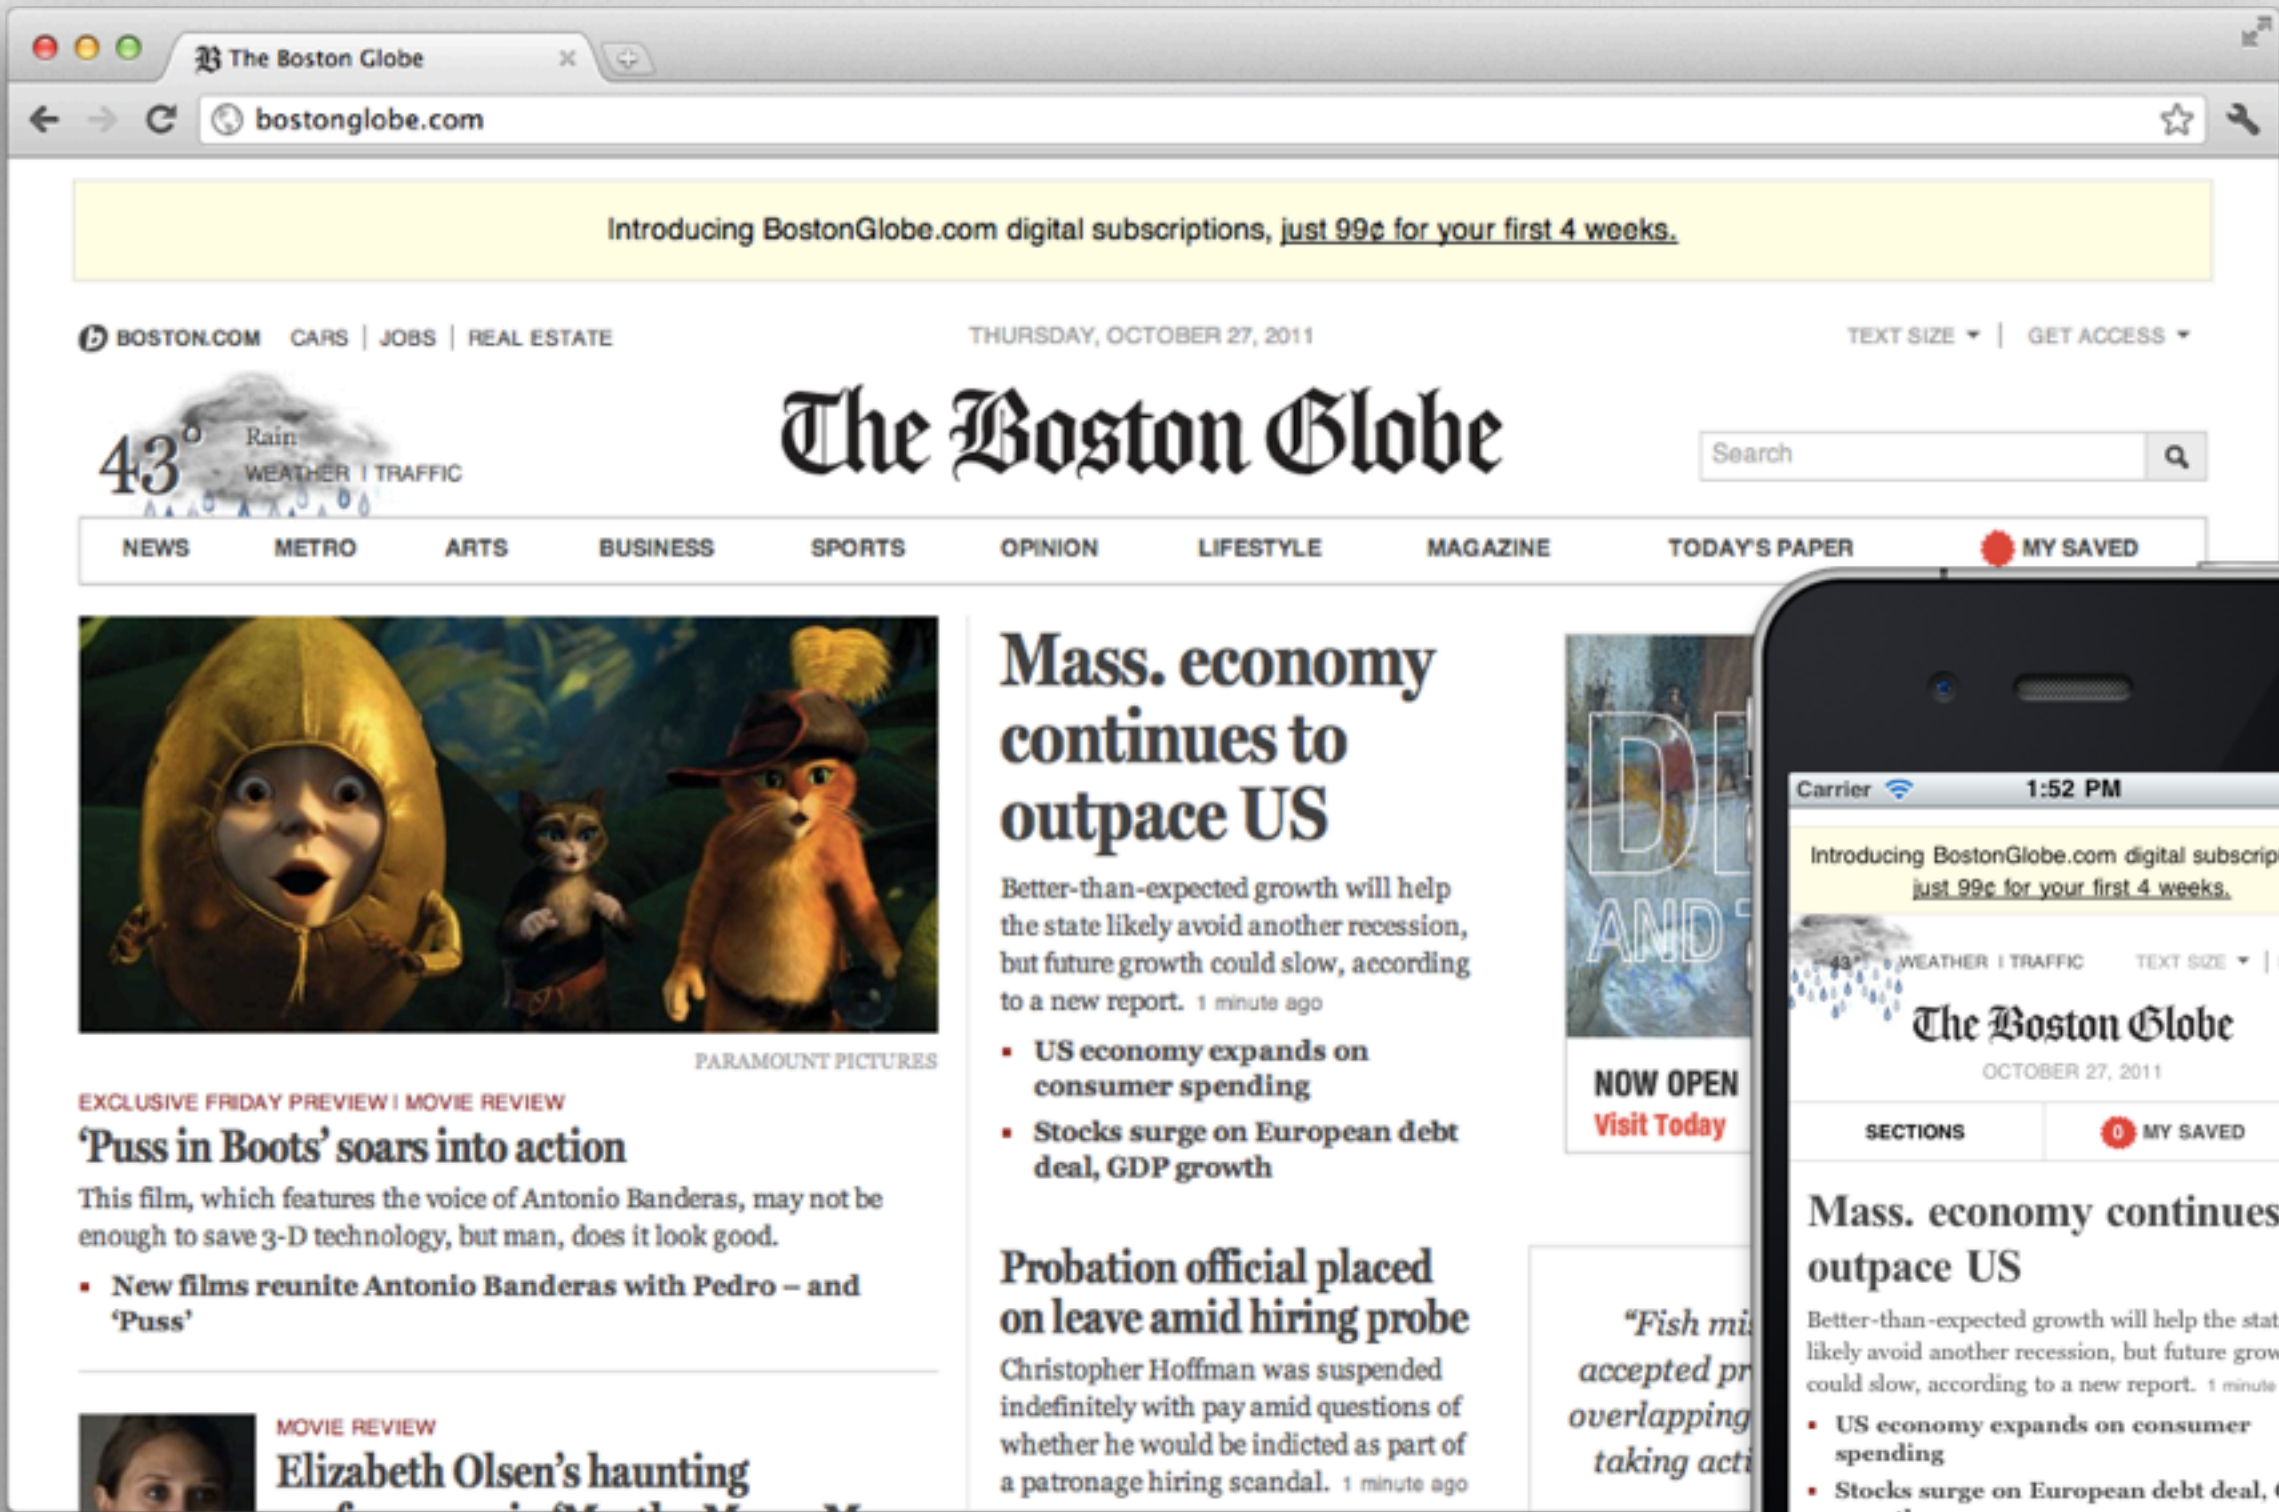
The Boston Globe

bostonglobe.com

Introducing BostonGlobe.com digital subscriptions, just 99¢ for your first 4 weeks.

BOSTON.COM CARS | JOBS | REAL ESTATE

THURSDAY, OCTOBER 27, 2011

TEXT SIZE | GET ACCESS

43° Rain
WEATHER | TRAFFIC

The Boston Globe

Search

NEWS METRO ARTS BUSINESS SPORTS OPINION LIFESTYLE MAGAZINE TODAY'S PAPER MY SAVED

PARAMOUNT PICTURES

EXCLUSIVE FRIDAY PREVIEW | MOVIE REVIEW

'Puss in Boots' soars into action

This film, which features the voice of Antonio Banderas, may not be enough to save 3-D technology, but man, does it look good.

- New films reunite Antonio Banderas with Pedro – and 'Puss'

MOVIE REVIEW

Elizabeth Olsen's haunting

Mass. economy continues to outpace US

Better-than-expected growth will help the state likely avoid another recession, but future growth could slow, according to a new report. 1 minute ago

- US economy expands on consumer spending
- Stocks surge on European debt deal, GDP growth

Probation official placed on leave amid hiring probe

Christopher Hoffman was suspended indefinitely with pay amid questions of whether he would be indicted as part of a patronage hiring scandal. 1 minute ago

DE AND T

NOW OPEN
Visit Today

"Fish mi accepted pr overlapping taking acti

Carrier 1:52 PM

Introducing BostonGlobe.com digital subscrip just 99¢ for your first 4 weeks.

43° WEATHER | TRAFFIC TEXT SIZE

The Boston Globe

OCTOBER 27, 2011

SECTIONS 0 MY SAVED

Mass. economy continues outpace US

Better-than-expected growth will help the stat likely avoid another recession, but future grow could slow, according to a new report. 1 minute

- US economy expands on consumer spending
- Stocks surge on European debt deal,